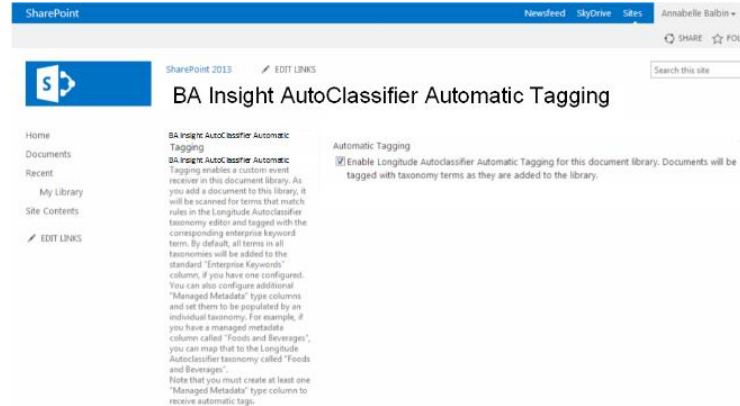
SharePoint

Newsfeed SkyDrive Sites Annabelle Balbin

SHARE FO

SharePoint 2013 EDIT LINKS

Search this site

BA Insight AutoClassifier Automatic Tagging

Home
Documents
Recent
My Library
Site Contents
EDIT LINKS

BA Insight AutoClassifier Automatic Tagging

BA Insight AutoClassifier Automatic Tagging enables a custom event receiver in this document library. As you add a document to this library, it will be scanned for terms that match rules in the Longitude Autoclassifier taxonomy editor and tagged with the corresponding enterprise keyword term. By default, all terms in all taxonomies will be added to the standard "Enterprise Keywords" column, if you have one configured. You can also configure additional "Managed Metadata" type columns and set them to be populated by an individual taxonomy. For example, if you have a managed metadata column called "Foods and Beverages", you can map that to the Longitude Autoclassifier taxonomy called "Foods and Beverages".
Note that you must create at least one "Managed Metadata" type column to receive automatic tags.

Automatic Tagging

Enable Longitude Autoclassifier Automatic Tagging for this document library. Documents will be tagged with taxonomy terms as they are added to the library.